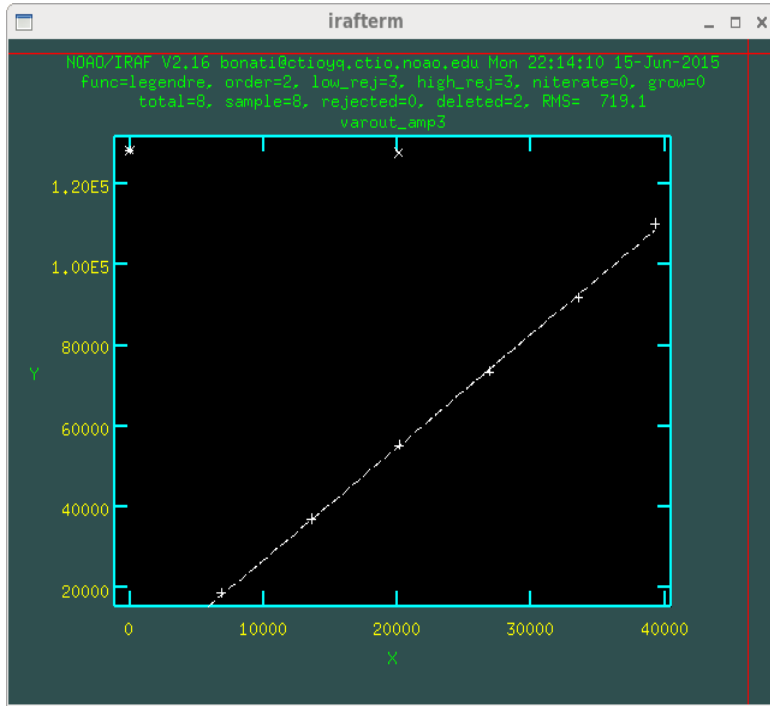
irafterm

NOAO/IRAF V2.16 bonati@ctioyq.ctio.noao.edu Mon 22:14:10 15-Jun-2015
func=legendre, order=2, low_rej=3, high_rej=3, niterate=0, grow=0
total=8, sample=8, rejected=0, deleted=2, RMS= 719.1
varout_amp3

1.20E5
1.00E5
80000
60000
40000
20000

Y

0
10000
20000
30000
40000

X